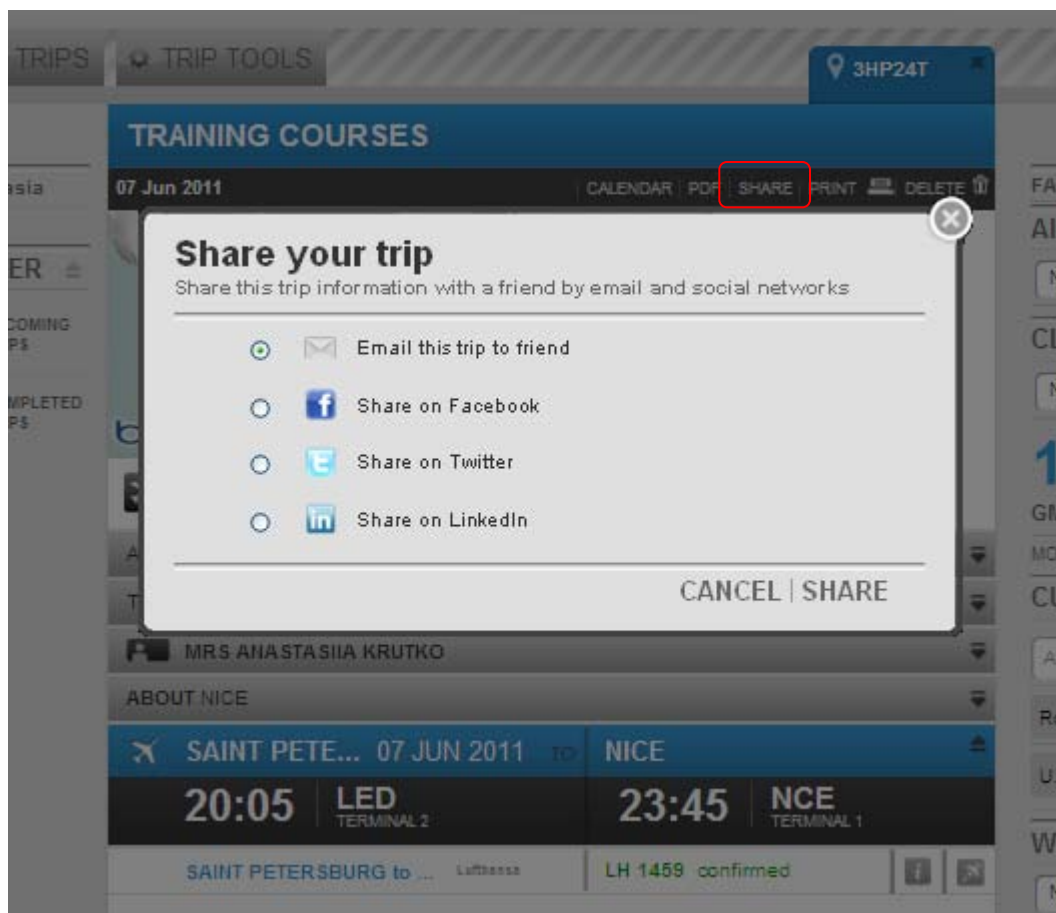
TRIPS TRIP TOOLS 3HP24T

TRAINING COURSES

07 Jun 2011 CALENDAR | PDF | SHARE | PRINT DELETE

asia

ER

COMING PS

MPLETED PS

Share your trip
Share this trip information with a friend by email and social networks

Email this trip to friend

Share on Facebook

Share on Twitter

Share on LinkedIn

CANCEL | SHARE

MRS ANASTASIIA KRUTKO

ABOUT NICE

SAINT PETE... 07 JUN 2011 TO NICE

20:05 LED TERMINAL 2

23:45 NCE TERMINAL 1

SAINT PETERSBURG to ... Lufthansa

LH 1459 confirmed

FA
AI
CL
1
GM
MO
CU
R
U
W